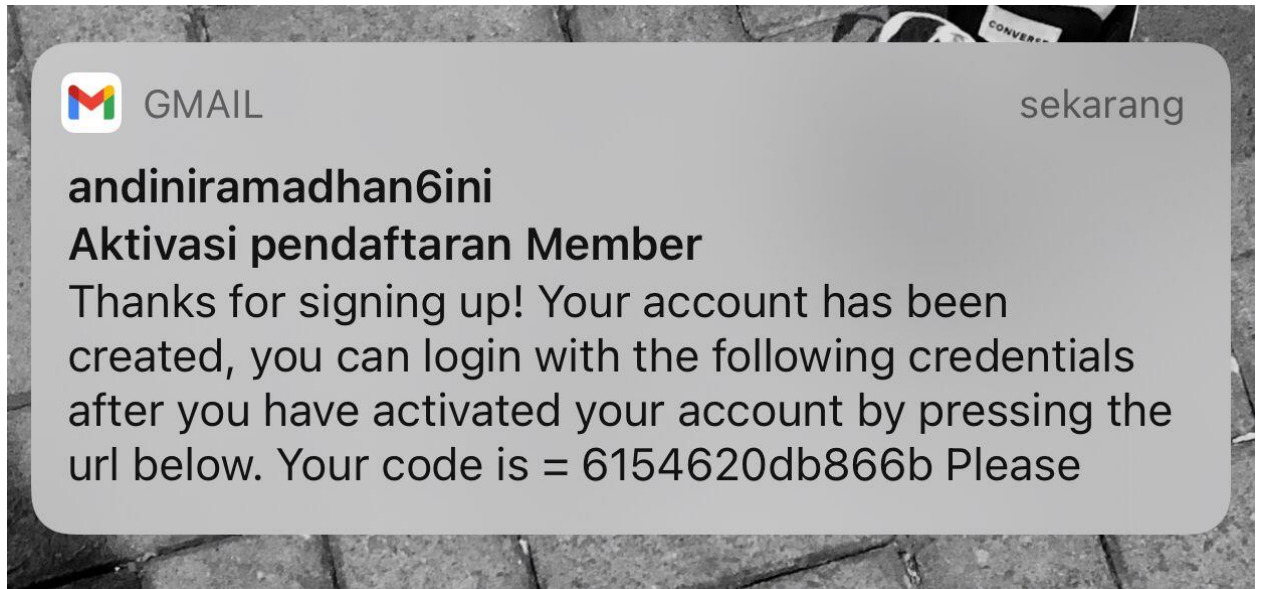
CONVERSE

GMAIL sekarang

andiniramadhan6ini
Aktivasi pendaftaran Member
Thanks for signing up! Your account has been created, you can login with the following credentials after you have activated your account by pressing the url below. Your code is = 6154620db866b Please